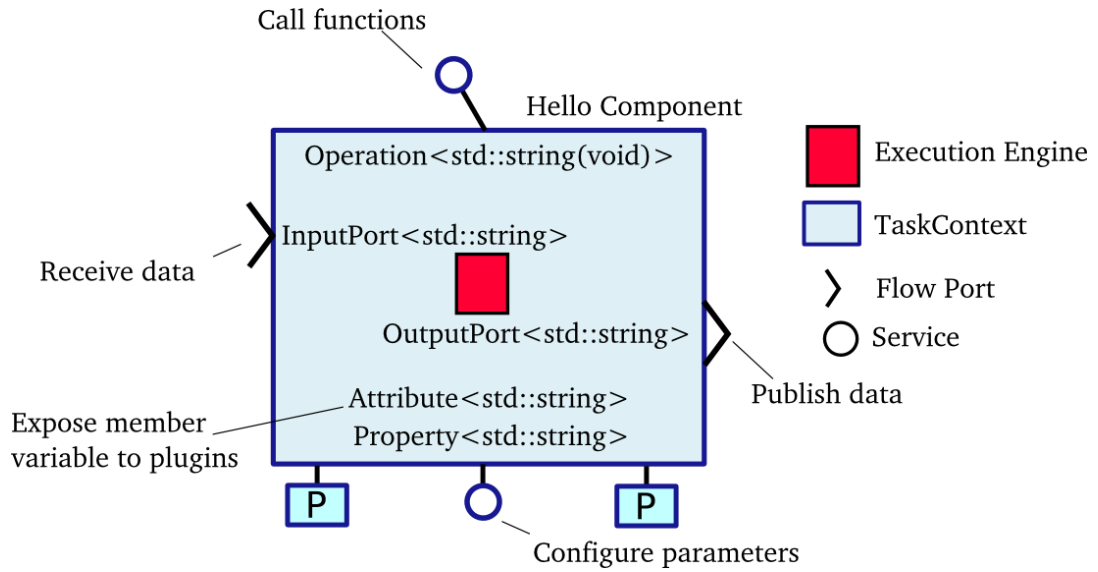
Call functions

Hello Component

Operation<std::string(void)>

InputPort<std::string>

Receive data

OutputPort<std::string>

Attribute<std::string>

Property<std::string>

Expose member variable to plugins

Publish data

P

P

Configure parameters

Execution Engine

TaskContext

Flow Port

Service